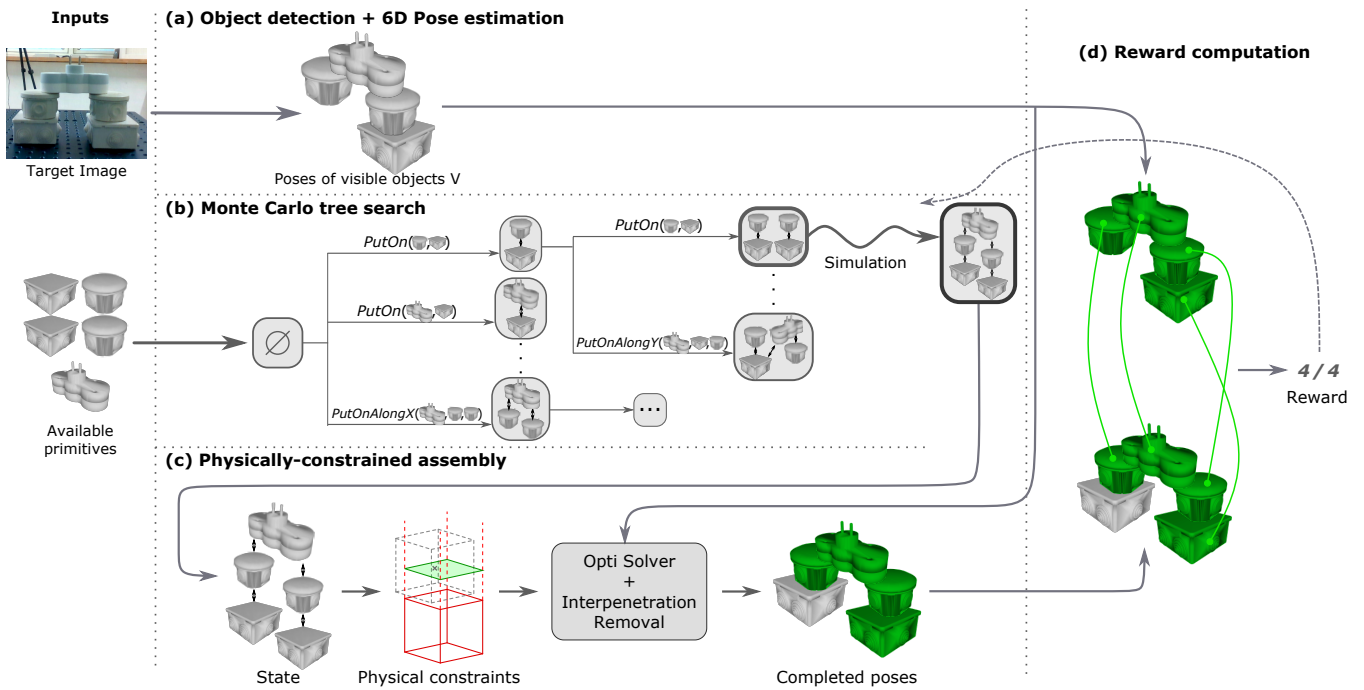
Inputs

Target Image

Available primitives

(a) Object detection + 6D Pose estimation

Poses of visible objects V

(b) Monte Carlo tree search

PutOn( , )

PutOn( , )

PutOnAlongX( , , )

PutOn( , )

PutOnAlongY( , , )

Simulation

(c) Physically-constrained assembly

State

Physical constraints

Opti Solver + Interpenetration Removal

Completed poses

(d) Reward computation

4 / 4

Reward